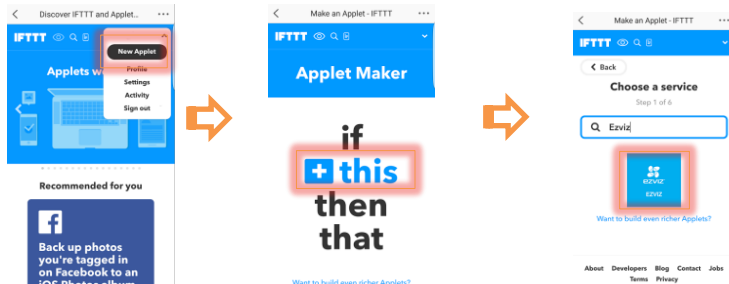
Discover IFTTT and Applet...

IFTTT

New Applet
Profile
Settings
Activity
Sign out

Applets w

Recommended for you

Back up photos you're tagged in on Facebook to an iOS Photos album

Make an Applet - IFTTT

IFTTT

Applet Maker

if
this
then
that

Want to build even richer Applets?

Make an Applet - IFTTT

IFTTT

Back

Choose a service

Step 1 of 6

Ezviz

EZVIZ
EZVIZ

Want to build even richer Applets?

About Developers Blog Contact Jobs
Terms Privacy